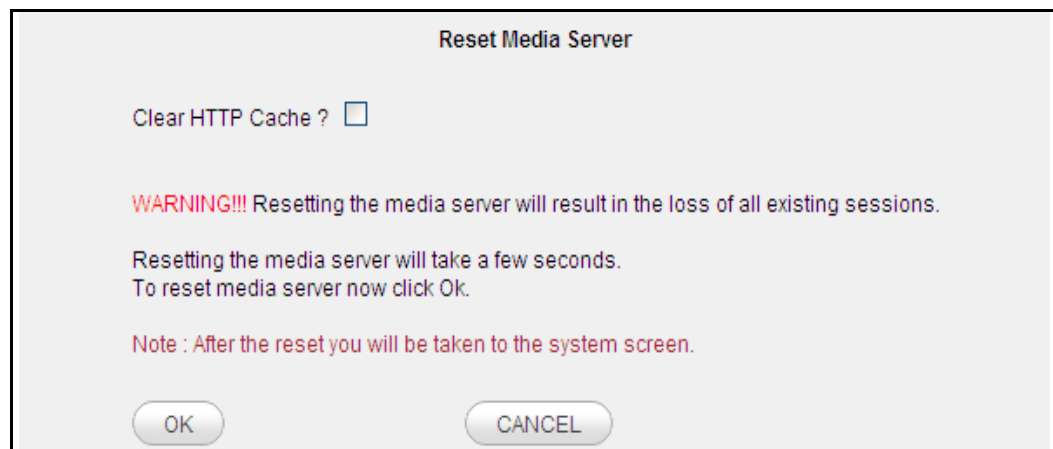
Reset Media Server

Clear HTTP Cache ?

WARNING!!! Resetting the media server will result in the loss of all existing sessions.

Resetting the media server will take a few seconds.
To reset media server now click Ok.

Note : After the reset you will be taken to the system screen.

OK

CANCEL